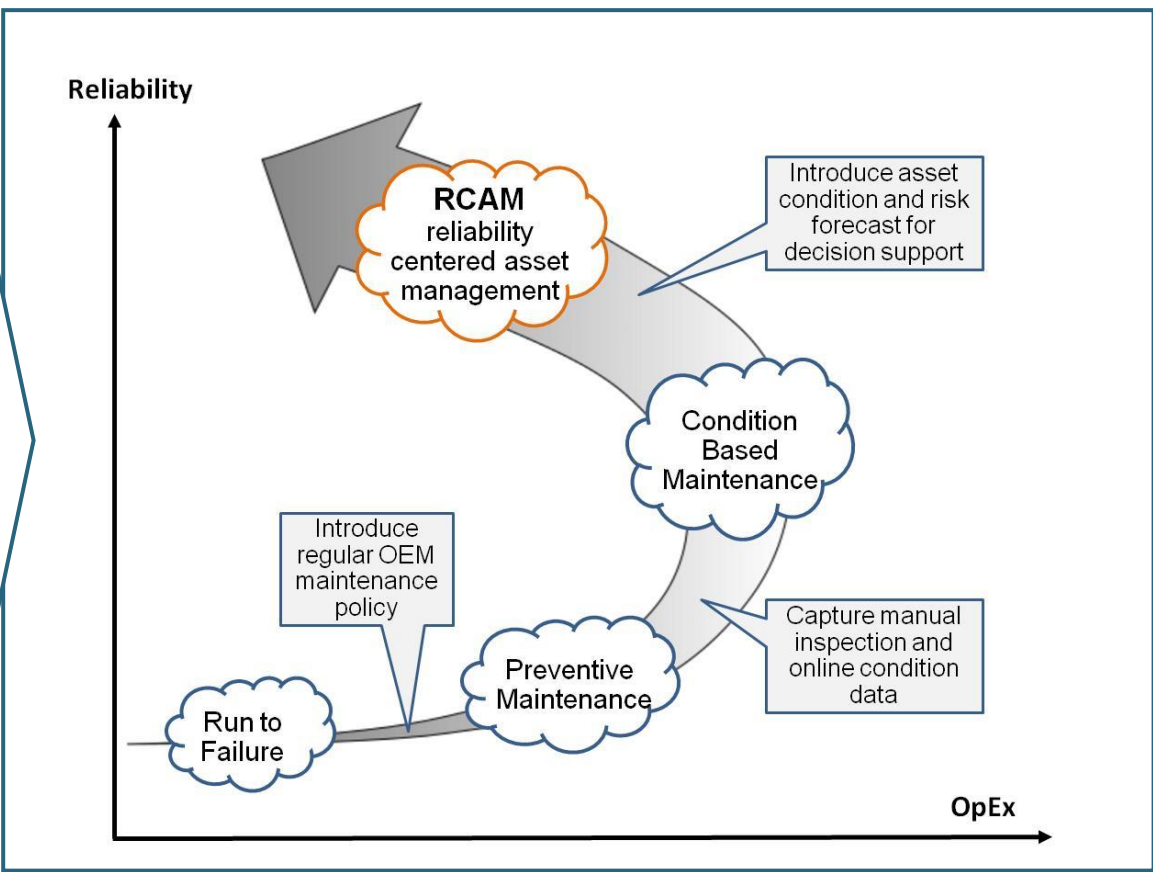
Reliability

RCAM
reliability centered asset management

Introduce asset condition and risk forecast for decision support

Condition Based Maintenance

Introduce regular OEM maintenance policy

Capture manual inspection and online condition data

Preventive Maintenance

Run to Failure

OpEx